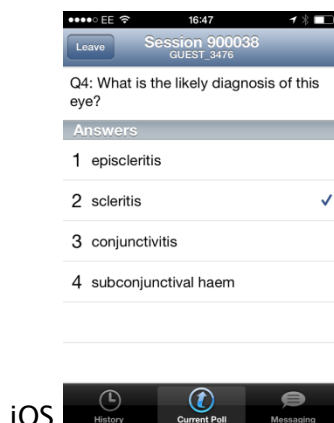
●●●●○ EE 16:47

Leave Session 900038
GUEST_3476

Q4: What is the likely diagnosis of this eye?

Answers

1 episcleritis

2 scleritis ✓

3 conjunctivitis

4 subconjunctival haem

iOS

History Current Poll Messaging